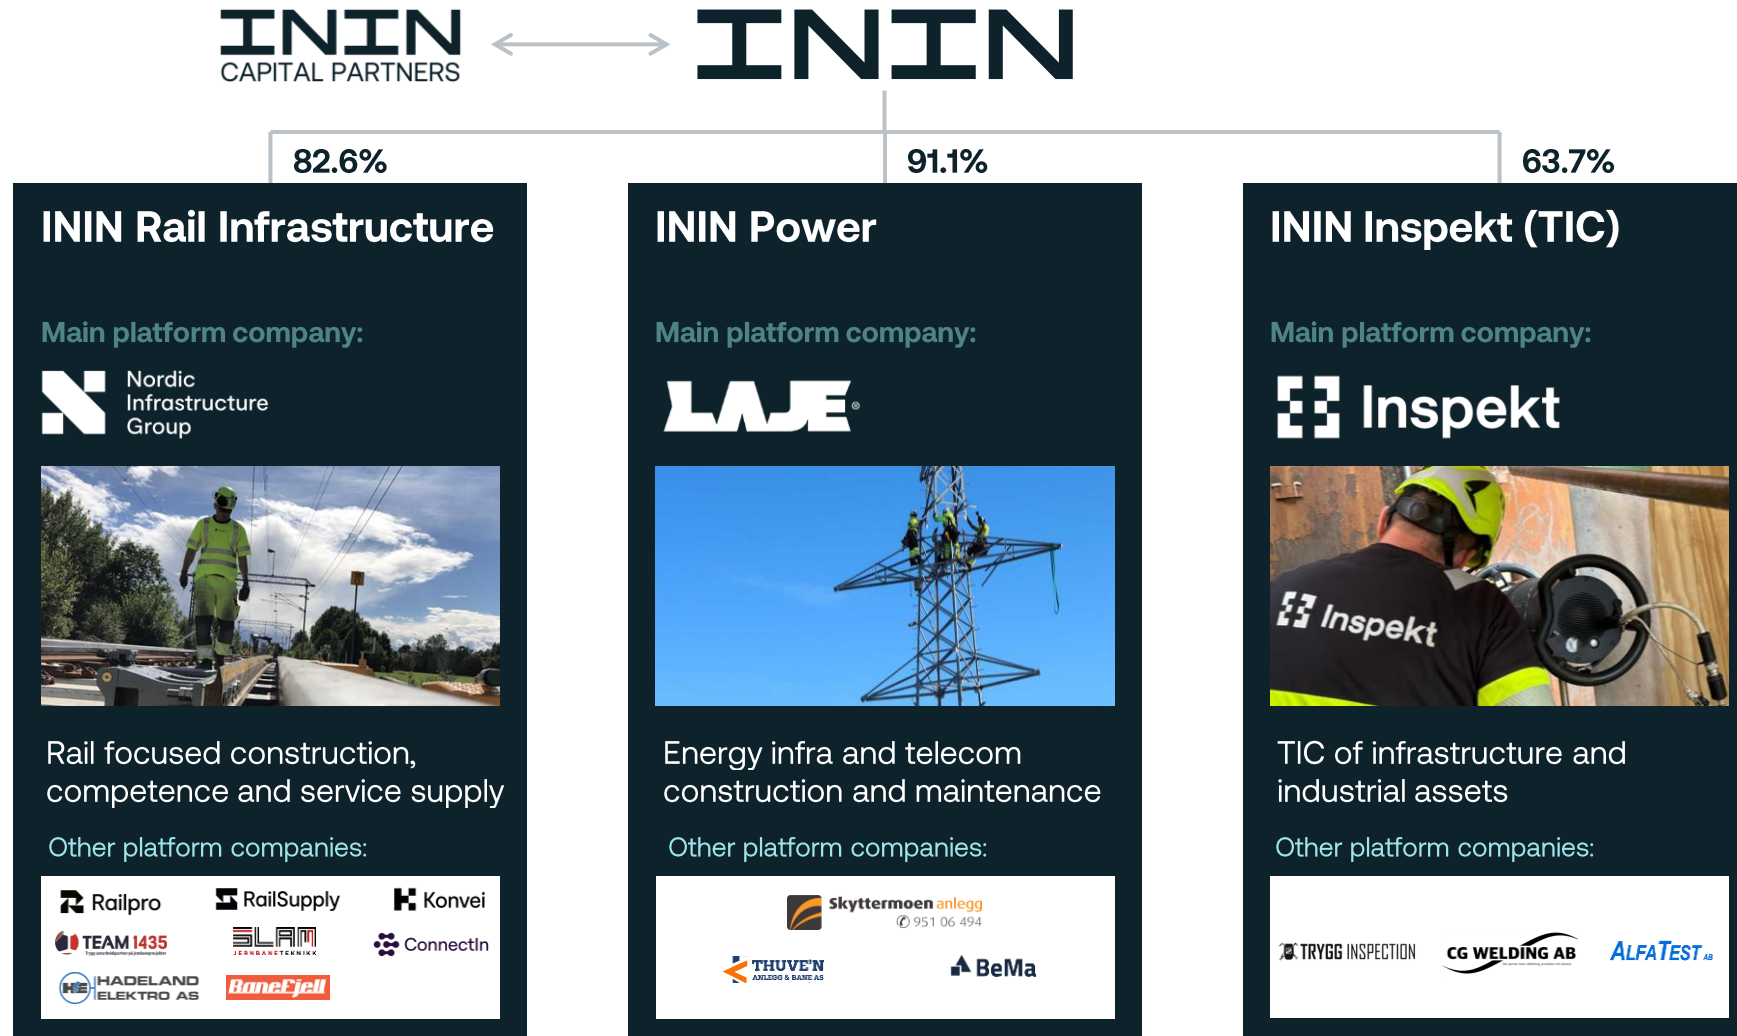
ININ
CAPITAL PARTNERS

ININ

82.6%

91.1%

63.7%

ININ Rail Infrastructure

Main platform company:

Nordic Infrastructure Group

Rail focused construction, competence and service supply

Other platform companies:

Railpro RailSupply Konvei
TEAM 1435 SLAM JERNBANETEKNIKK ConnectIn
HADELAND ELEKTRO AS BaneFjell

ININ Power

Main platform company:

LAJE

Energy infra and telecom construction and maintenance

Other platform companies:

Skyttermoen anlegg
951 06 494
THUVE'N ANLEGG & BANE AS
BeMa

ININ Inspekt (TIC)

Main platform company:

Inspekt

Inspekt

TIC of infrastructure and industrial assets

Other platform companies:

TRYGG INSPECTION CG WELDING AB ALFATEST AB